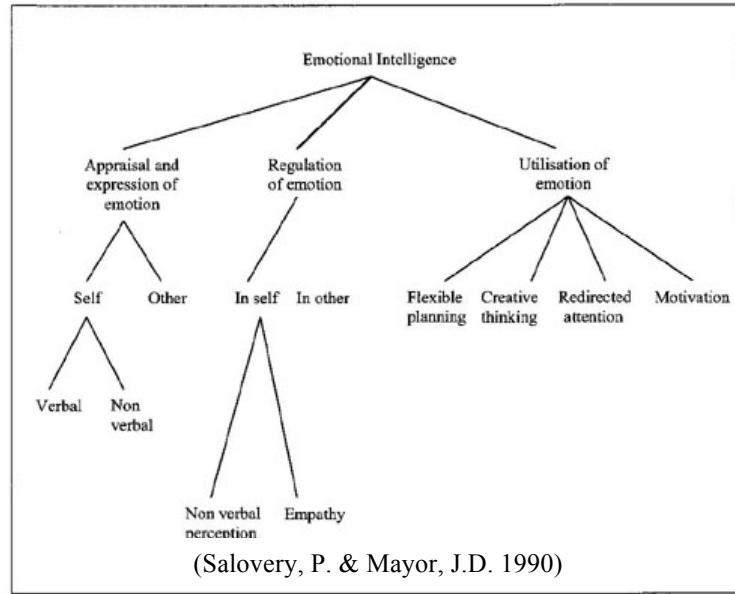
Emotional Intelligence

Appraisal and expression of emotion

Regulation of emotion

Utilisation of emotion

Self

Other

In self

In other

Flexible planning

Creative thinking

Redirected attention

Motivation

Verbal

Non verbal

Non verbal perception

Empathy

(Salovery, P. & Mayor, J.D. 1990)